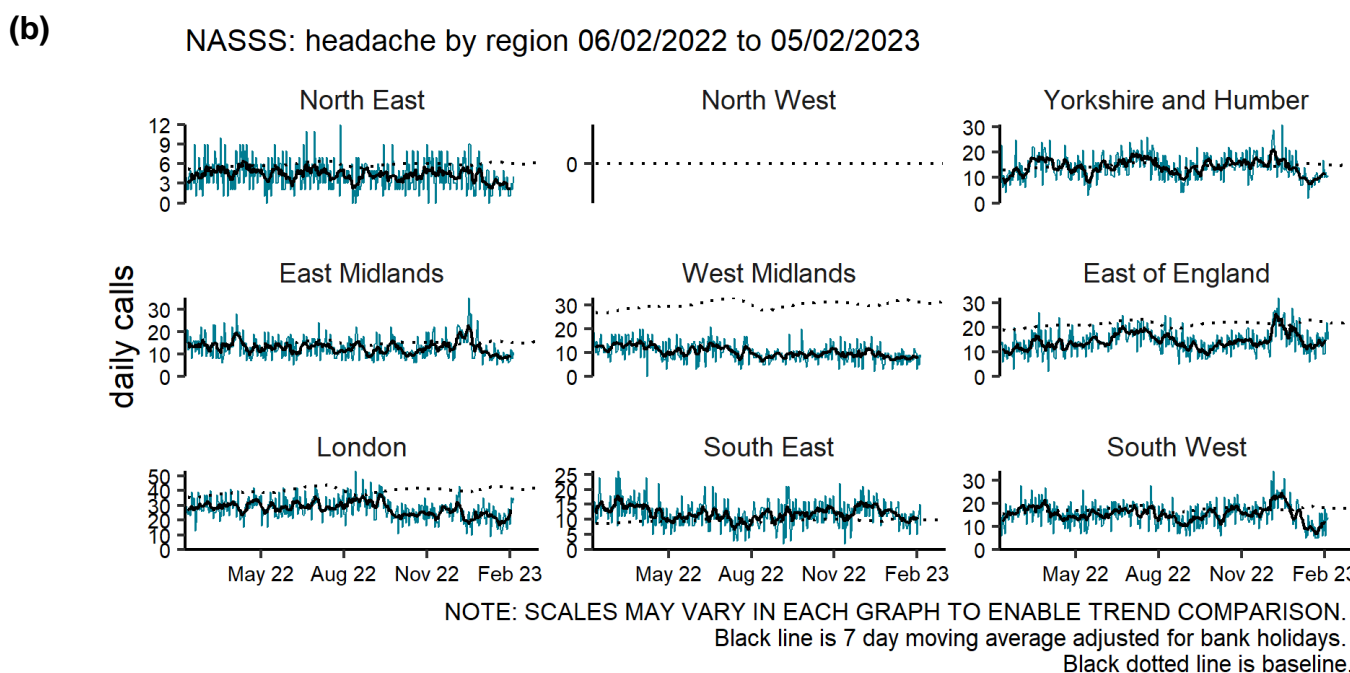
(b)

NASSS: headache by region 06/02/2022 to 05/02/2023

daily calls

North East
12
9
6
3
0

North West
0

Yorkshire and Humber
30
20
10
0

East Midlands
30
20
10
0

West Midlands
30
20
10
0

East of England
30
20
10
0

London
50
40
30
20
10
0
May 22 Aug 22 Nov 22 Feb 23

South East
25
20
15
10
5
0
May 22 Aug 22 Nov 22 Feb 23

South West
30
20
10
0
May 22 Aug 22 Nov 22 Feb 23

NOTE: SCALES MAY VARY IN EACH GRAPH TO ENABLE TREND COMPARISON.
Black line is 7 day moving average adjusted for bank holidays.
Black dotted line is baseline.